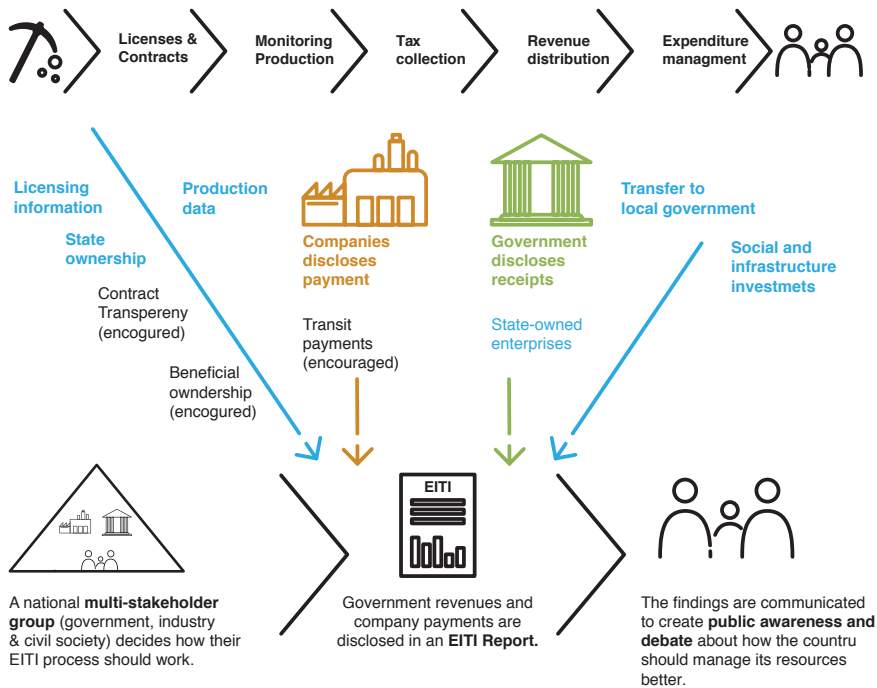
Licenses & Contracts

Monitoring Production

Tax collection

Revenue distribution

Expenditure managment

Licensing information

State ownership

Contract Transpereny (encogured)

Beneficial owndership (encogured)

Production data

Companies discloses payment

Transit payments (encouraged)

Government discloses receipts

State-owned enterprises

Transfer to local government

Social and infrastructure investmets

EITI

A national **multi-stakeholder group** (government, industry & civil society) decides how their EITI process should work.

Government revenues and company payments are disclosed in an **EITI Report.**

The findings are communicated to create **public awareness and debate** about how the countru should manage its resources better.